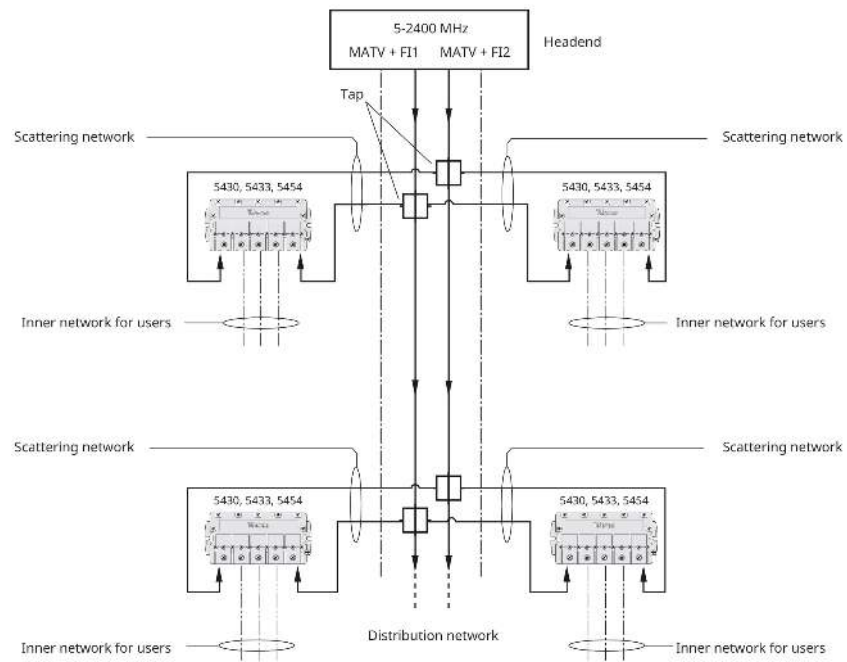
5-2400 MHz
MATV + FI1 MATV + FI2
Headend

Tap

Scattering network

Scattering network

5430, 5433, 5454

5430, 5433, 5454

Inner network for users

Inner network for users

Scattering network

Scattering network

5430, 5433, 5454

5430, 5433, 5454

Inner network for users

Distribution network

Inner network for users